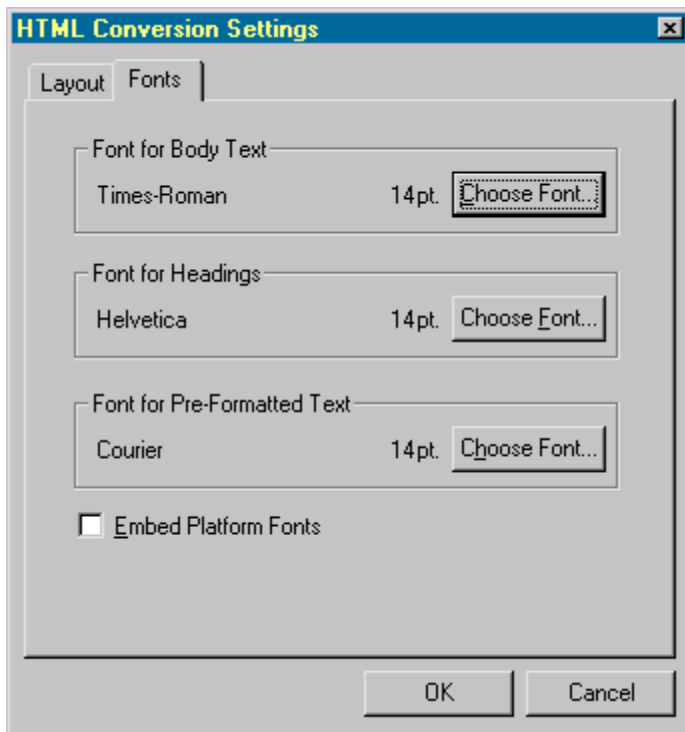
HTML Conversion Settings

Layout

Fonts

Font for Body Text

Times-Roman 14pt. Choose Font...

Font for Headings

Helvetica 14pt. Choose Font...

Font for Pre-Formatted Text

Courier 14pt. Choose Font...

Embed Platform Fonts

OK

Cancel